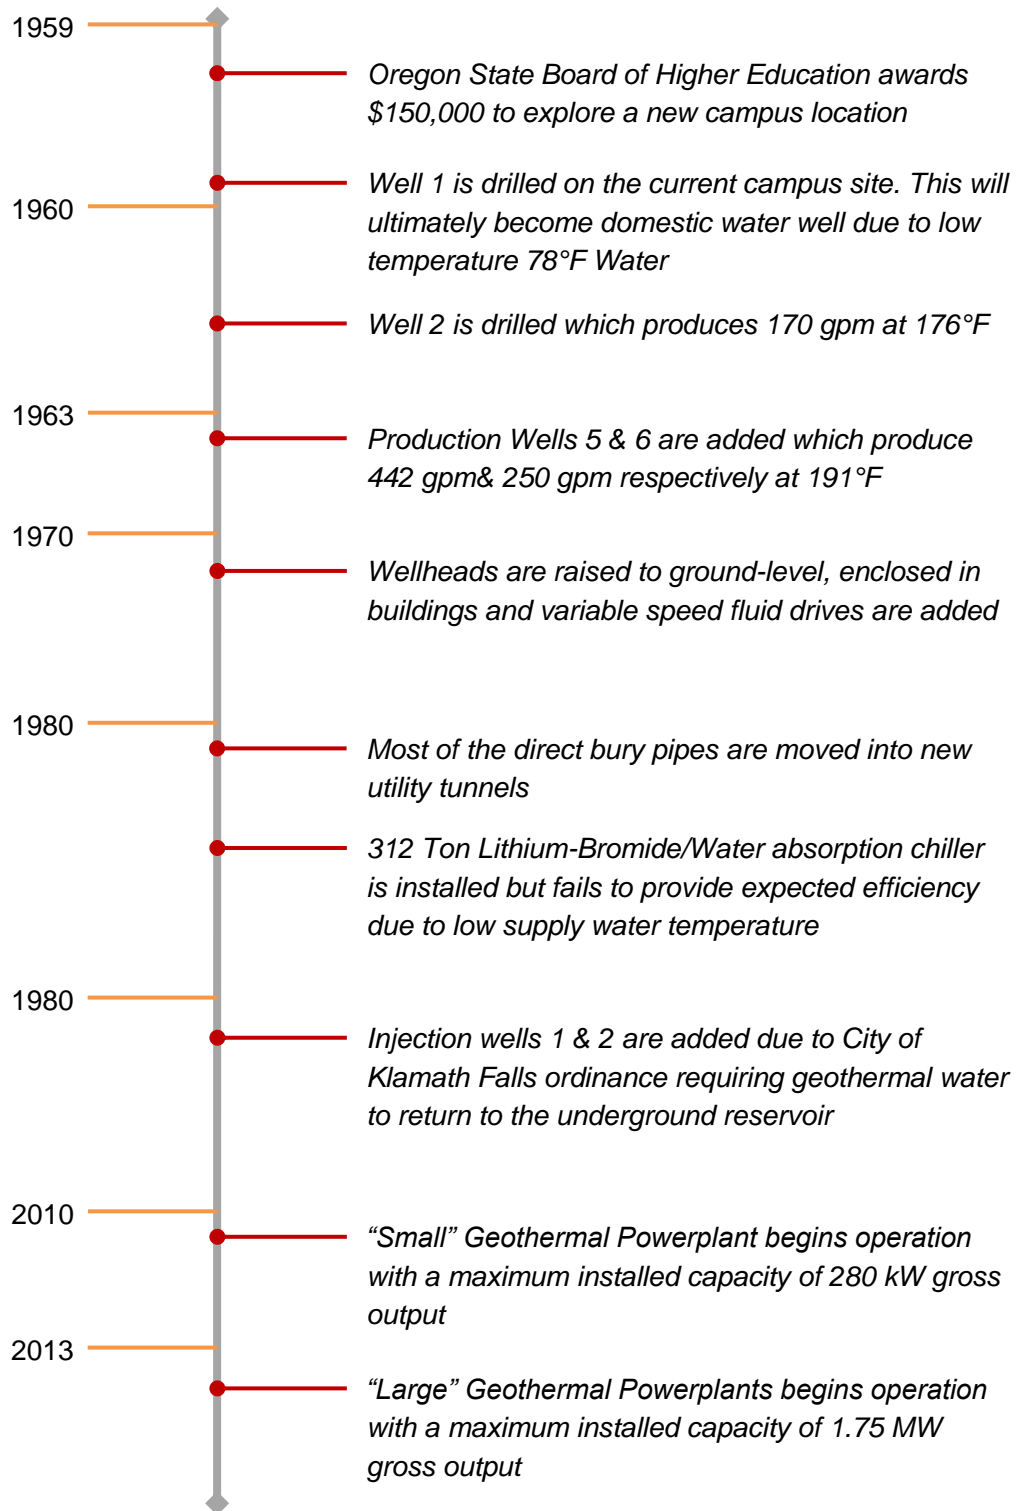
1959

Oregon State Board of Higher Education awards \$150,000 to explore a new campus location

1960

Well 1 is drilled on the current campus site. This will ultimately become domestic water well due to low temperature 78°F Water

Well 2 is drilled which produces 170 gpm at 176°F

1963

Production Wells 5 & 6 are added which produce 442 gpm& 250 gpm respectively at 191°F

1970

Wellheads are raised to ground-level, enclosed in buildings and variable speed fluid drives are added

1980

Most of the direct bury pipes are moved into new utility tunnels

312 Ton Lithium-Bromide/Water absorption chiller is installed but fails to provide expected efficiency due to low supply water temperature

1980

Injection wells 1 & 2 are added due to City of Klamath Falls ordinance requiring geothermal water to return to the underground reservoir

2010

“Small” Geothermal Powerplant begins operation with a maximum installed capacity of 280 kW gross output

2013

“Large” Geothermal Powerplants begins operation with a maximum installed capacity of 1.75 MW gross output